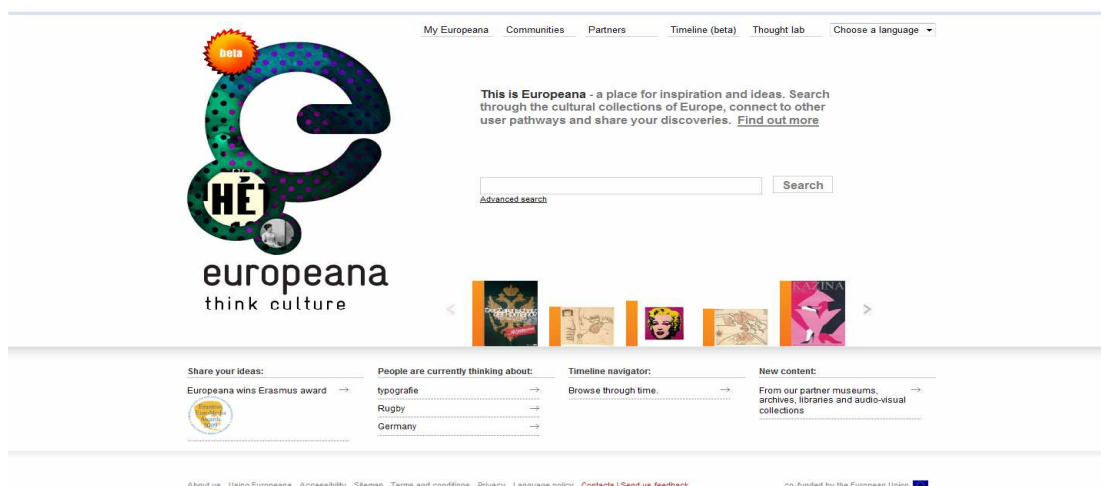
My Europeana Communities Partners Timeline (beta) Thought lab Choose a language

beta

HÉT

europeana
think culture

This is Europeana - a place for inspiration and ideas. Search through the cultural collections of Europe, connect to other user pathways and share your discoveries. Find out more

Search

Advanced search

KAZINA

Share your ideas:

Europeana wins Erasmus award →

People are currently thinking about:

typografie →

Rugby →

Germany →

Timeline navigator:

Browse through time. →

New content:

From our partner museums, archives, libraries and audio-visual collections →

About us Using Europeana Accessibility Sitemap Terms and conditions Privacy Language policy Contacts | Send us feedback

co-funded by the European Union